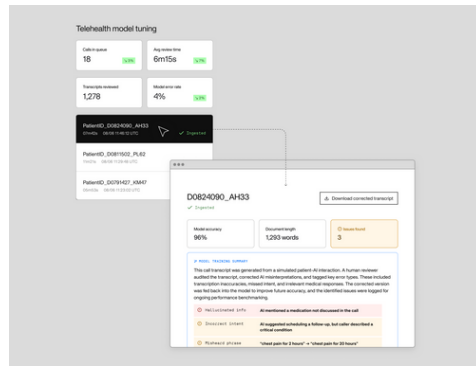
Telehealth model tuning

Calls in queue
18
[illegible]

Avg review time
6m15s
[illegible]

Transcripts reviewed
1,278

Model error rate
4%
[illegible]

PatientID_D0824090_AH33
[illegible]
Ingested

PatientID_D0811502_PL62
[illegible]

PatientID_D0791427_KM47
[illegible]

D0824090_AH33
Ingested

Download corrected transcript

Model accuracy
96%

Document length
1,293 words

Issues found
3

MODEL TRAINING SUMMARY

This call transcript was generated from a simulated patient-AI interaction. A human reviewer audited the transcript, corrected AI misinterpretations, and tagged key error types. These included transcription inaccuracies, missed intent, and irrelevant medical responses. The corrected version was fed back into the model to improve future accuracy, and the identified issues were logged for ongoing performance benchmarking.

Hallucinated info
AI mentioned a medication not discussed in the call

Incorrect intent
AI suggested scheduling a follow-up, but caller described a critical condition

Misheard phrase
"chest pain for 2 hours" → "chest pain for 20 hours"